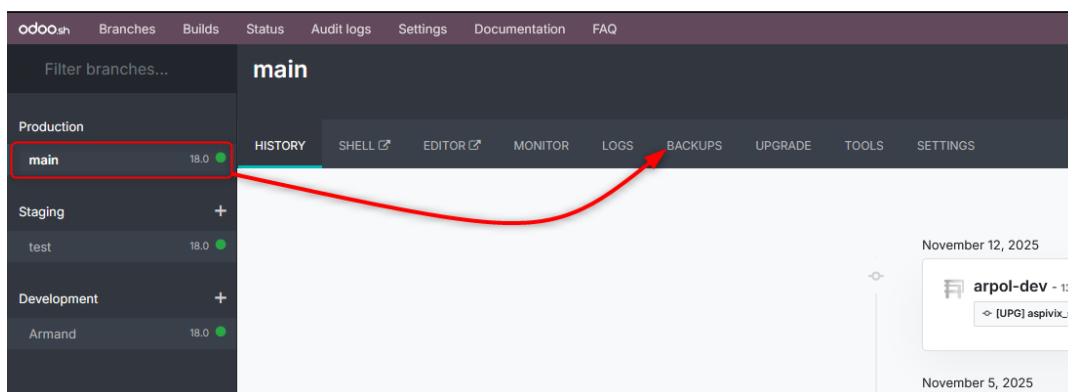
odoo.sh Branches Builds Status Audit logs Settings Documentation FAQ

Filter branches...

main

Production

main 18.0

Staging +

test 18.0

Development +

Armand 18.0

HISTORY SHELL EDITOR MONITOR LOGS BACKUPS UPGRADE TOOLS SETTINGS

November 12, 2025

arpol-dev - 13

[UPG] aspivix_

November 5, 2025